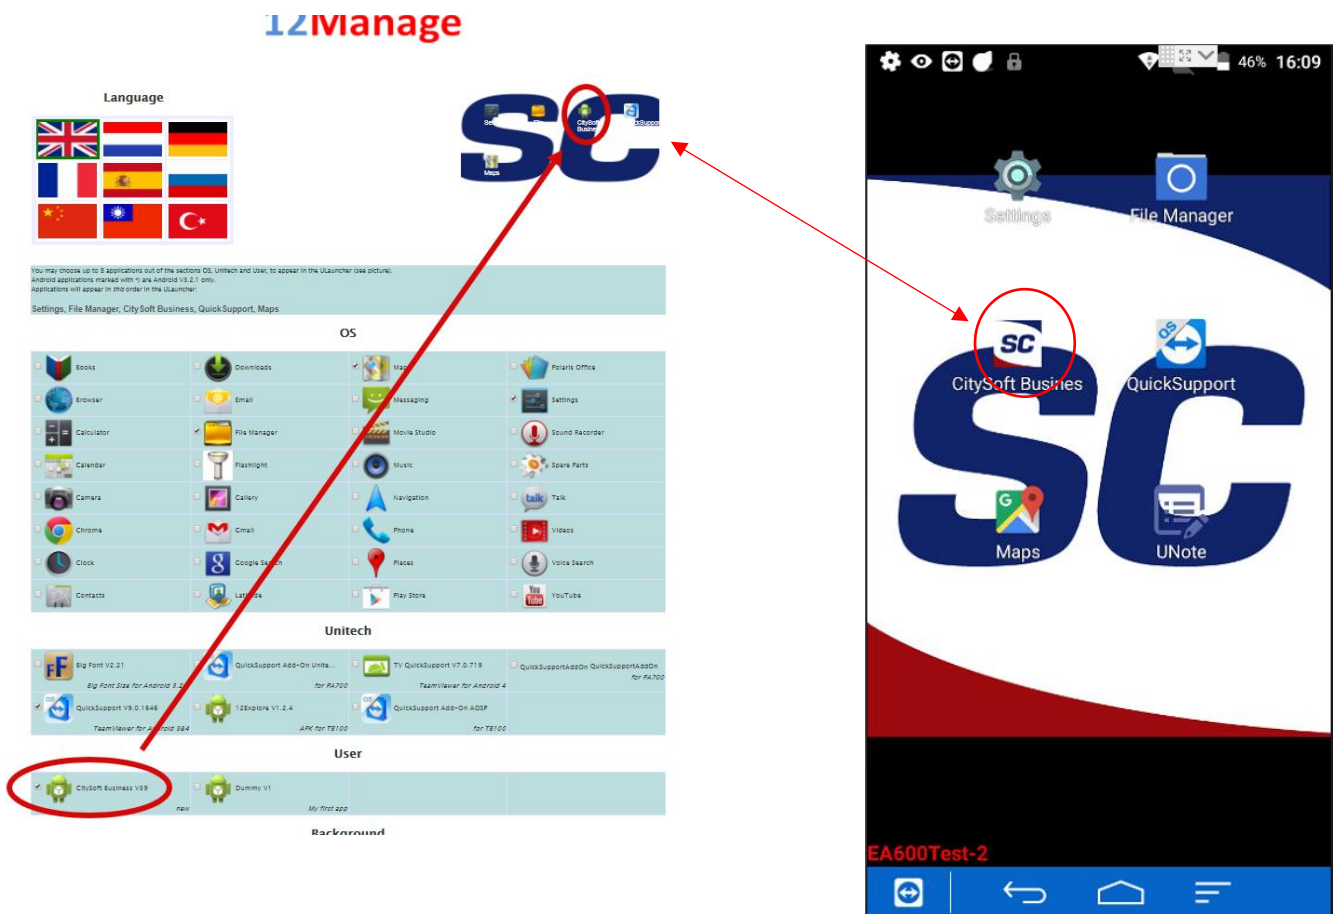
12Manage

Language

SC

Settings

CitySoft Business

QuickSupport

Maps

You may choose up to 8 applications out of the sections OS, Unitech and User, to appear in the ULauncher (see picture).
Android applications marked with *) are Android V5.2.1 only.
Applications will appear in this order in the ULauncher:

Settings, File Manager, CitySoft Business, QuickSupport, Maps

OS

| | | | |
|---|---|---|---|
| Books | Downloads | Maps | Polaris Office |
| Browser | Email | Messaging | Settings |
| Calculator | File Manager | Movie Studio | Sound Recorder |
| Calendar | Flashlight | Music | Spare Parts |
| Camera | Gallery | Navigation | Talk |
| Chrome | Gmail | Phone | Videos |
| Clock | Google Search | Places | Voice Search |
| Contacts | Latitude | Play Store | YouTube |

Unitech

| | | | |
|---|---|---|---|
| Big Font V2.21 Big Font Size for Android 3.2 | QuickSupport Add-On Unite... for PA700 | TV QuickSupport V7.0.719 TeamViewer for Android 4 | QuickSupportAddOn QuickSupportAddOn for PA700 |
| QuickSupport V9.0.1646 TeamViewer for Android 584 | 12Explore V1.2.4 APK for TB100 | QuickSupport Add-On AOSP for TB100 | |

User

| | | |
|---|---|---|
| CitySoft Business V59 new | Dummy V1 My first app | |

Background

46% 16:09

Settings

File Manager

CitySoft Business

QuickSupport

Maps

UNote

EA600Test-2